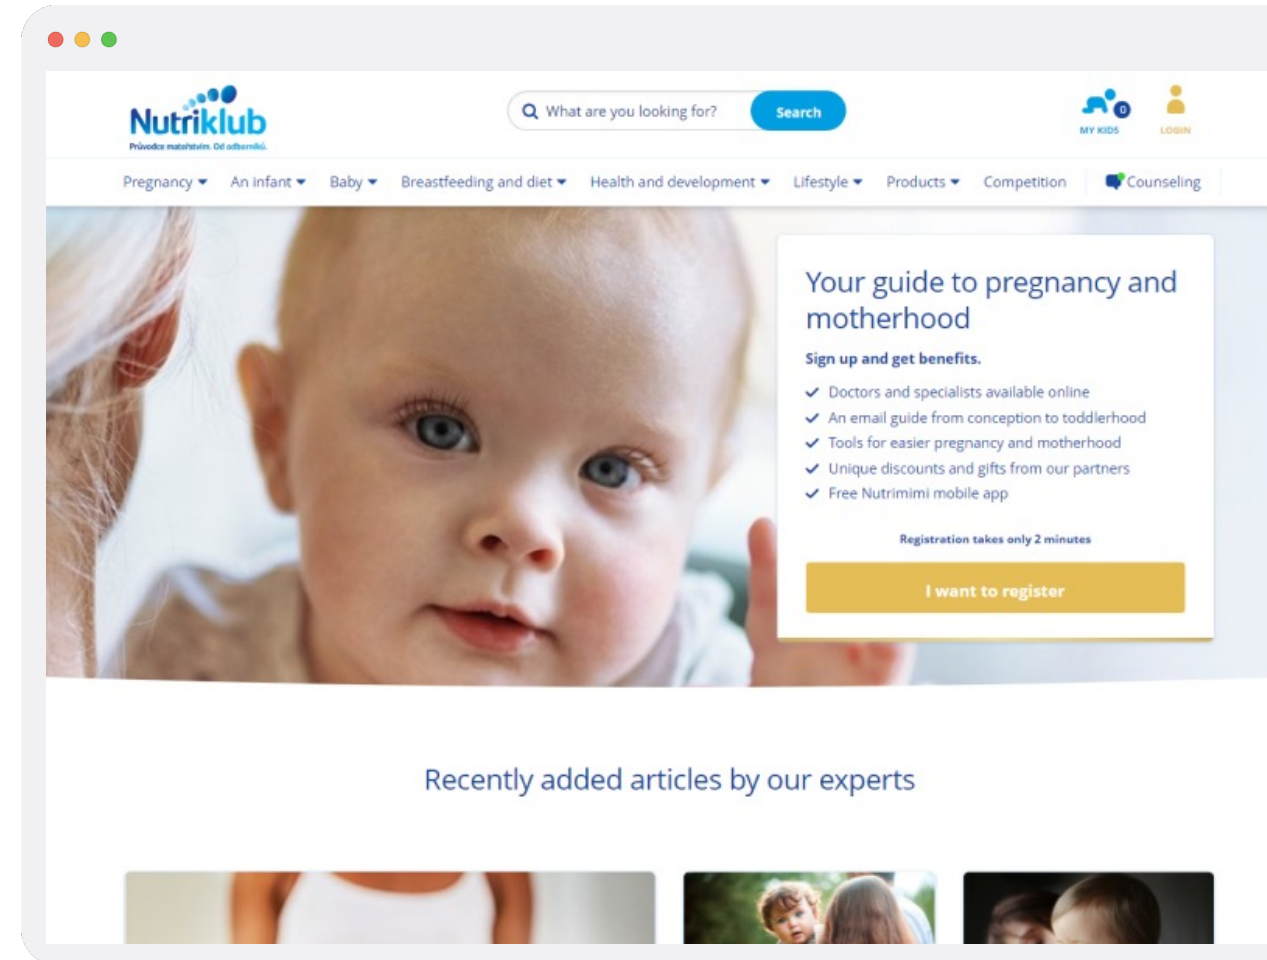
Nutriklub
Průvodce mateřstvím. Od odborníků.

What are you looking for?
Search

0
MY KIDS
LOGIN

Pregnancy
An infant
Baby
Breastfeeding and diet
Health and development
Lifestyle
Products
Competition
Counseling

Your guide to pregnancy and motherhood

Sign up and get benefits.

Doctors and specialists available online
An email guide from conception to toddlerhood
Tools for easier pregnancy and motherhood
Unique discounts and gifts from our partners
Free Nutrimimi mobile app

Registration takes only 2 minutes

I want to register

Recently added articles by our experts